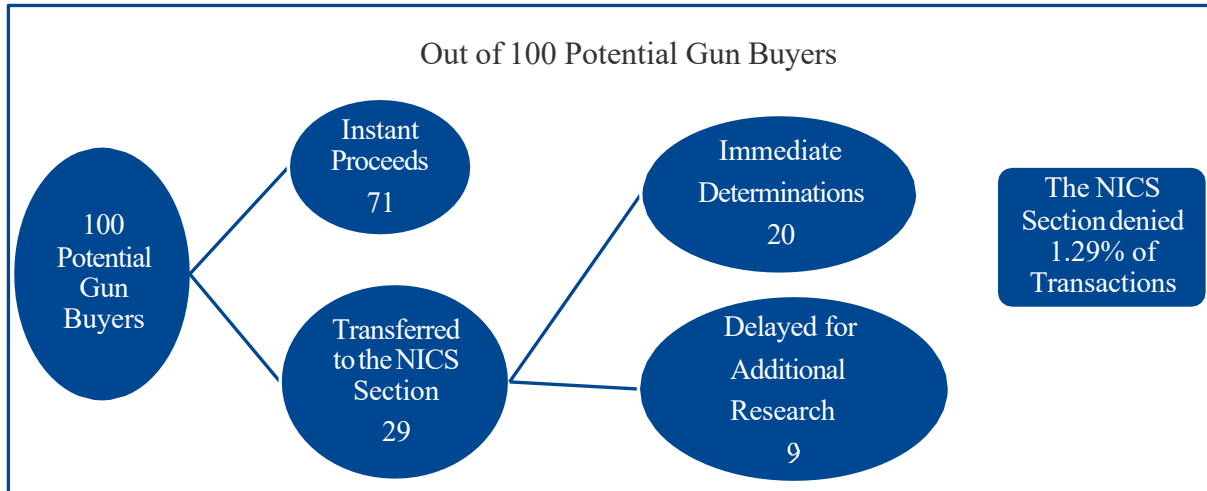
Out of 100 Potential Gun Buyers

100 Potential Gun Buyers

Instant Proceeds 71

Transferred to the NICS Section 29

Immediate Determinations 20

Delayed for Additional Research 9

The NICS Section denied 1.29% of Transactions